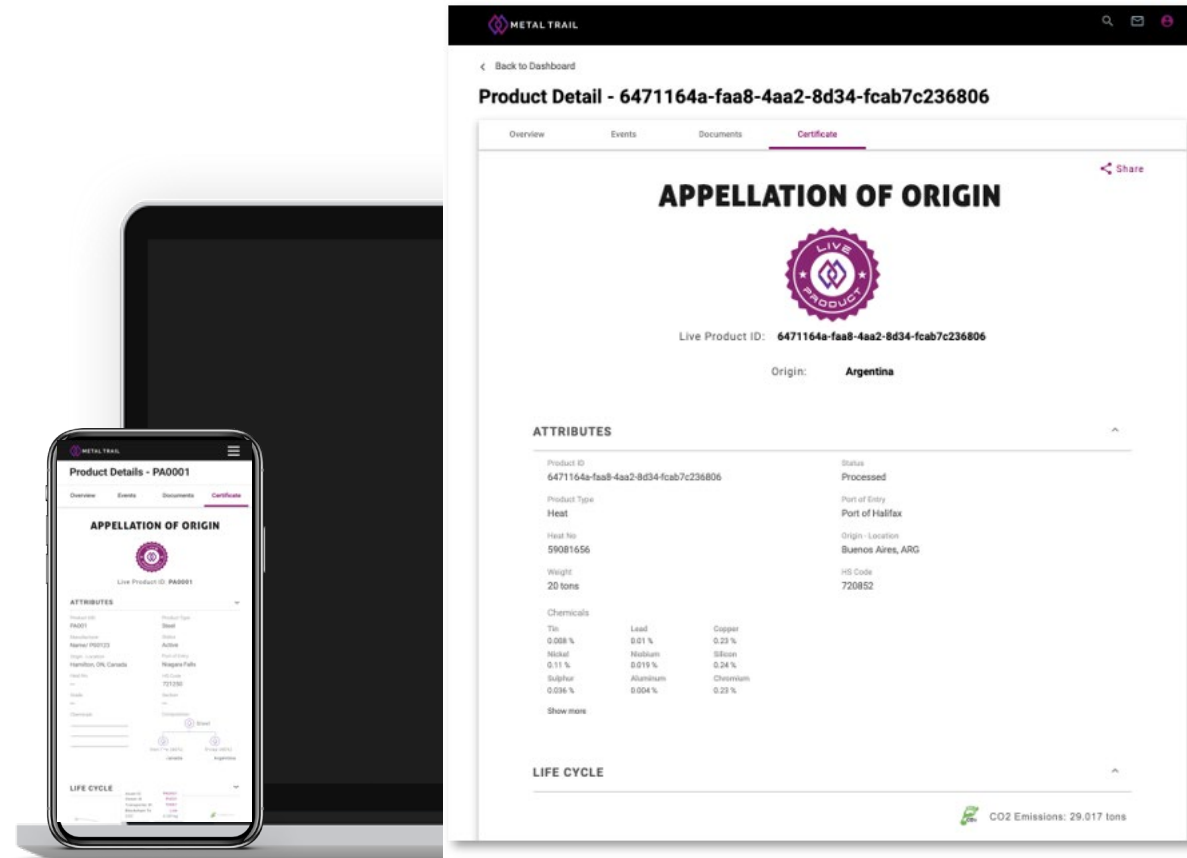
METAL TRAIL

< Back to Dashboard

Product Detail - 6471164a-faa8-4aa2-8d34-fcab7c236806

Overview Events Documents Certificate

Share

APPELLATION OF ORIGIN

LIVE PRODUCT

Live Product ID: 6471164a-faa8-4aa2-8d34-fcab7c236806

Origin: Argentina

ATTRIBUTES

Product ID
6471164a-faa8-4aa2-8d34-fcab7c236806

Status
Processed

Product Type
Heat

Port of Entry
Port of Halifax

Heat No
59081656

Origin - Location
Buenos Aires, ARG

Weight
20 tons

HS Code
720852

Chemicals

| Tin | Lead | Copper |
|---|---|---|
| 0.008 % | 0.01 % | 0.23 % |
| Nickel | Niobium | Silicon |
| 0.11 % | 0.019 % | 0.24 % |
| Sulphur | Aluminum | Chromium |
| 0.036 % | 0.004 % | 0.23 % |

Show more

LIFE CYCLE

CO2 Emissions: 29.017 tons

METAL TRAIL

Product Details - PA0001

Overview Events Documents Certificate

APPELLATION OF ORIGIN

Live Product ID: PA0001

ATTRIBUTES

Product ID
PA001

Product Type
Steel

Manufacturer
Name/ P00123

Status
Active

Origin - Location
Hamilton, ON, Canada

Port of Entry
Niagara Falls

Heat No
—

HS Code
721350

Grade
—

Section
—

Chemicals

Composition

Steel

Canada Argentina

LIFE CYCLE